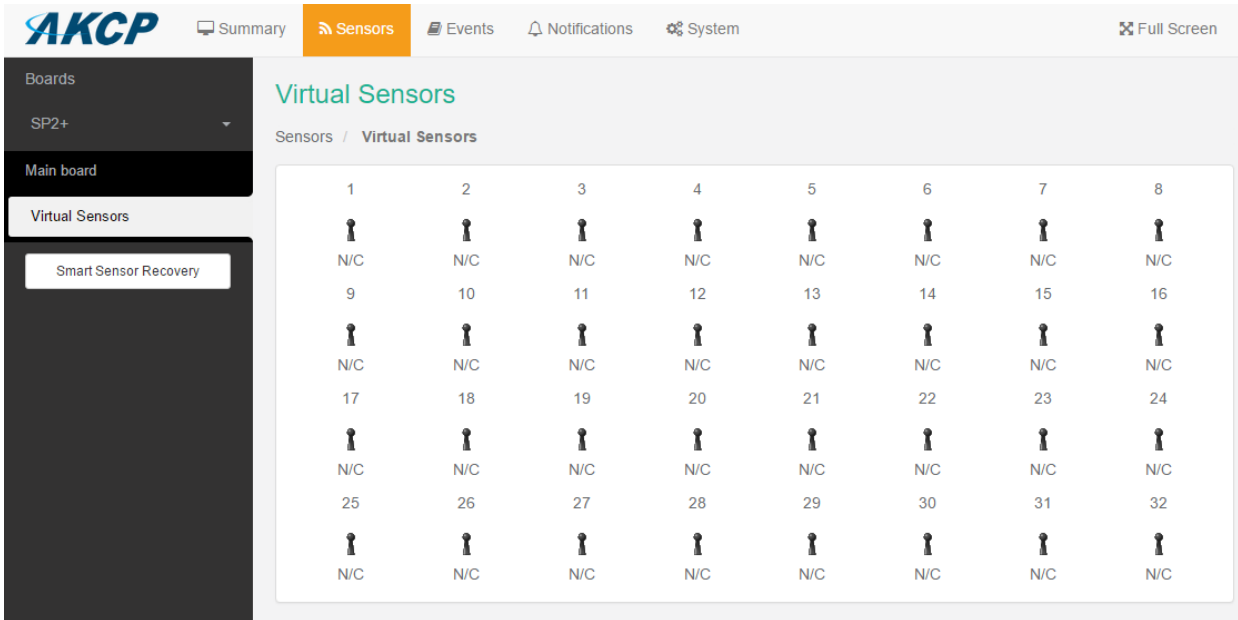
AKCP

Summary
Sensors
Events
Notifications
System
Full Screen

Boards
SP2+
Main board
Virtual Sensors
Smart Sensor Recovery

Virtual Sensors

Sensors / Virtual Sensors

| 1 | 2 | 3 | 4 | 5 | 6 | 7 | 8 |
|---|---|---|---|---|---|---|---|
| N/C | N/C | N/C | N/C | N/C | N/C | N/C | N/C |
| 9 | 10 | 11 | 12 | 13 | 14 | 15 | 16 |
| N/C | N/C | N/C | N/C | N/C | N/C | N/C | N/C |
| 17 | 18 | 19 | 20 | 21 | 22 | 23 | 24 |
| N/C | N/C | N/C | N/C | N/C | N/C | N/C | N/C |
| 25 | 26 | 27 | 28 | 29 | 30 | 31 | 32 |
| N/C | N/C | N/C | N/C | N/C | N/C | N/C | N/C |